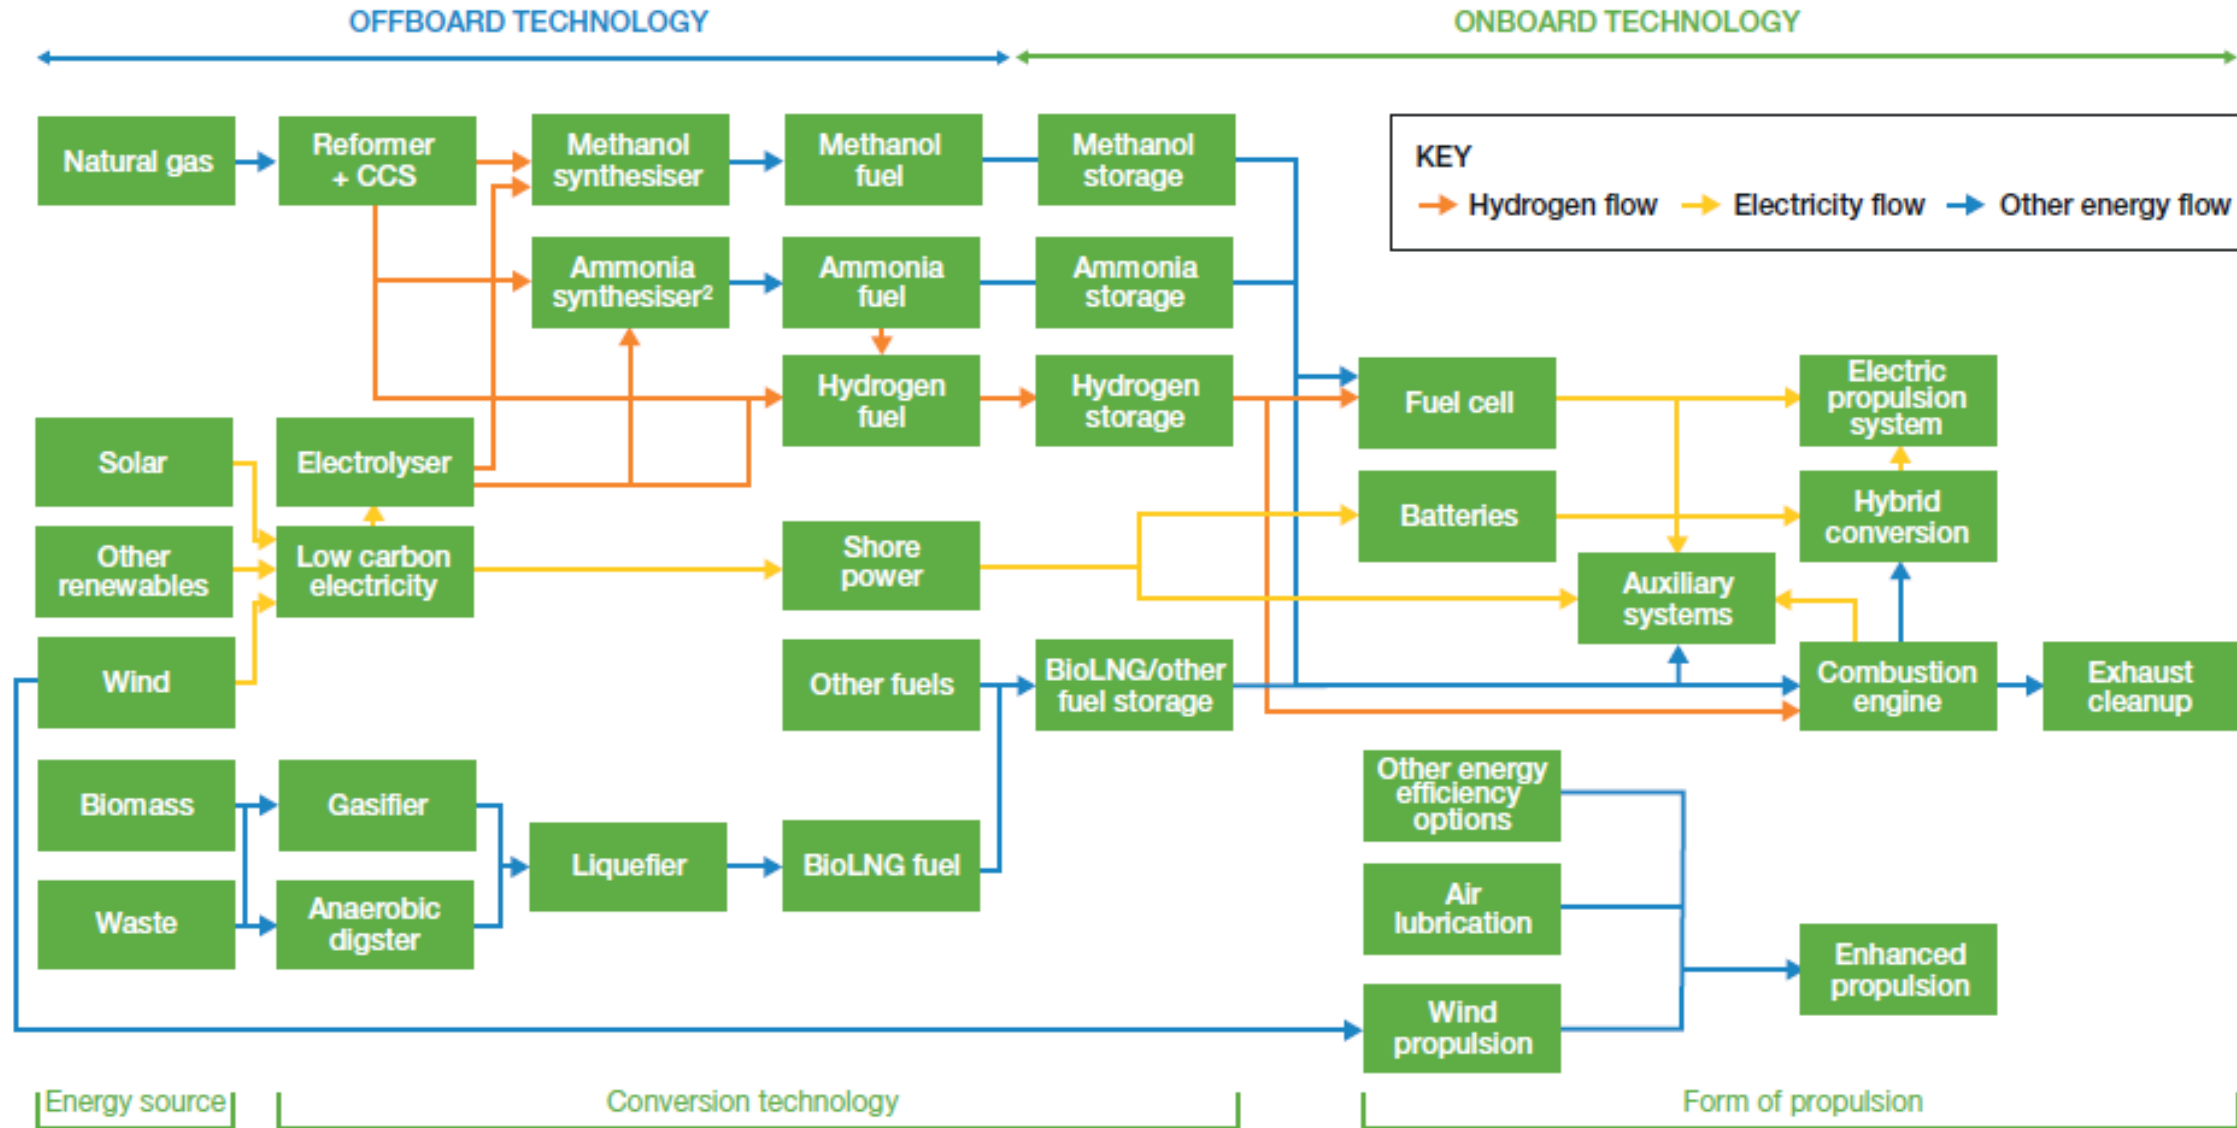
OFFBOARD TECHNOLOGY

ONBOARD TECHNOLOGY

KEY
Hydrogen flow
Electricity flow
Other energy flow

Natural gas
Reformer + CCS
Methanol synthesiser
Methanol fuel
Methanol storage
Ammonia synthesiser²
Ammonia fuel
Ammonia storage
Hydrogen fuel
Hydrogen storage
Fuel cell
Electric propulsion system
Solar
Electrolyser
Batteries
Hybrid conversion
Other renewables
Low carbon electricity
Shore power
Auxiliary systems
Wind
Other fuels
BioLNG/other fuel storage
Combustion engine
Exhaust cleanup
Other energy efficiency options
Biomass
Gasifier
Liquefier
BioLNG fuel
Air lubrication
Waste
Anaerobic digster
Enhanced propulsion
Wind propulsion

Energy source
Conversion technology
Form of propulsion